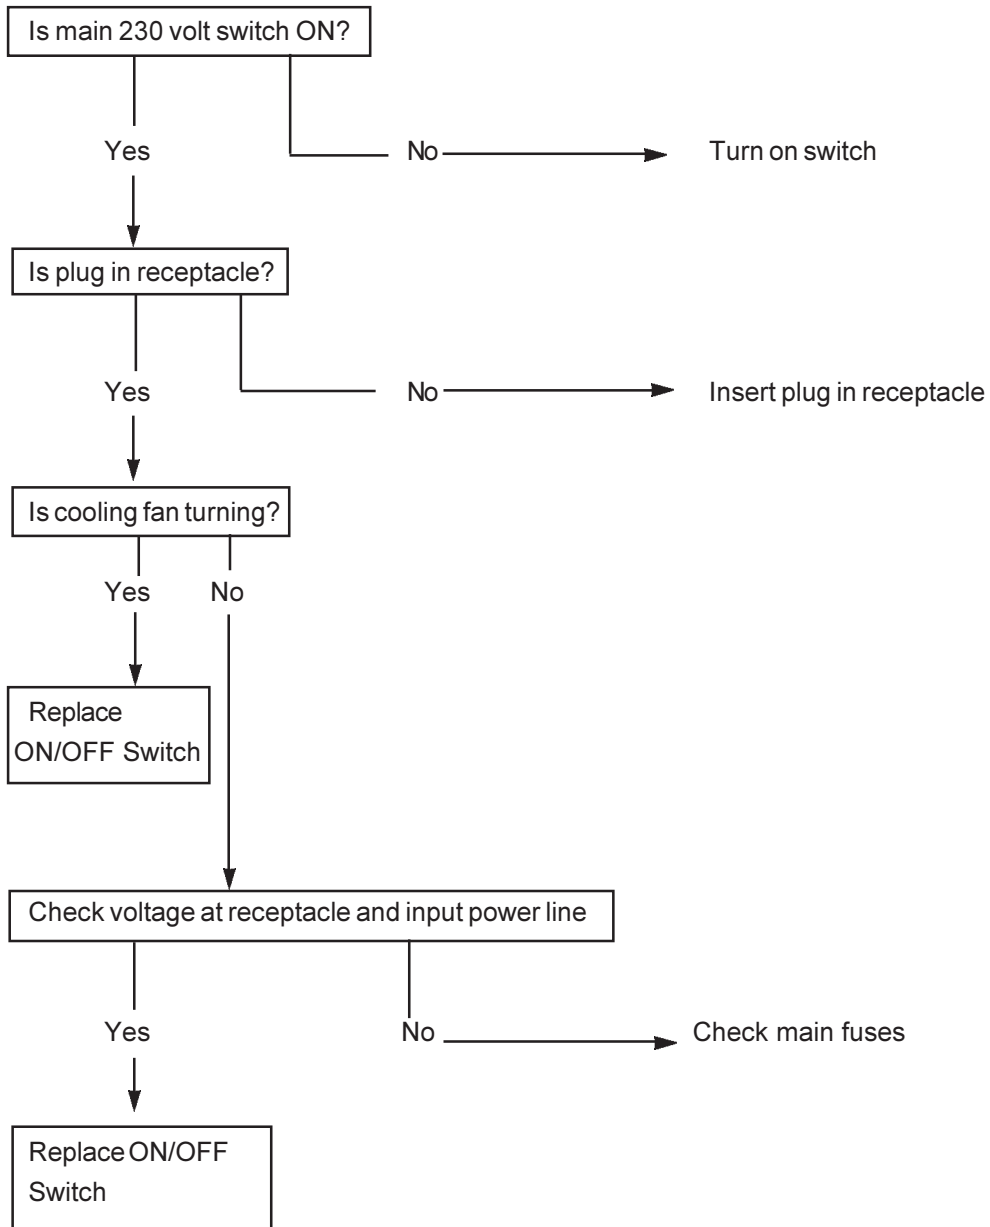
Is main 230 volt switch ON?

Yes

No

Turn on switch

Is plug in receptacle?

Yes

No

Insert plug in receptacle

Is cooling fan turning?

Yes

No

Replace ON/OFF Switch

Check voltage at receptacle and input power line

Yes

No

Check main fuses

Replace ON/OFF Switch